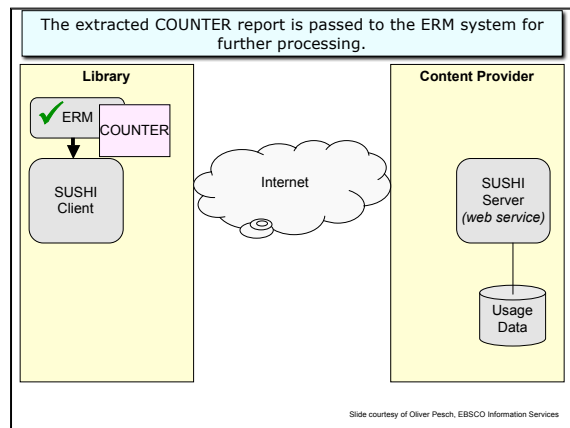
The extracted COUNTER report is passed to the ERM system for further processing.

Library

ERM

COUNTER

SUSHI Client

Internet

Content Provider

SUSHI Server
*(web service)*

Usage Data

Slide courtesy of Oliver Pesch, EBSCO Information Services